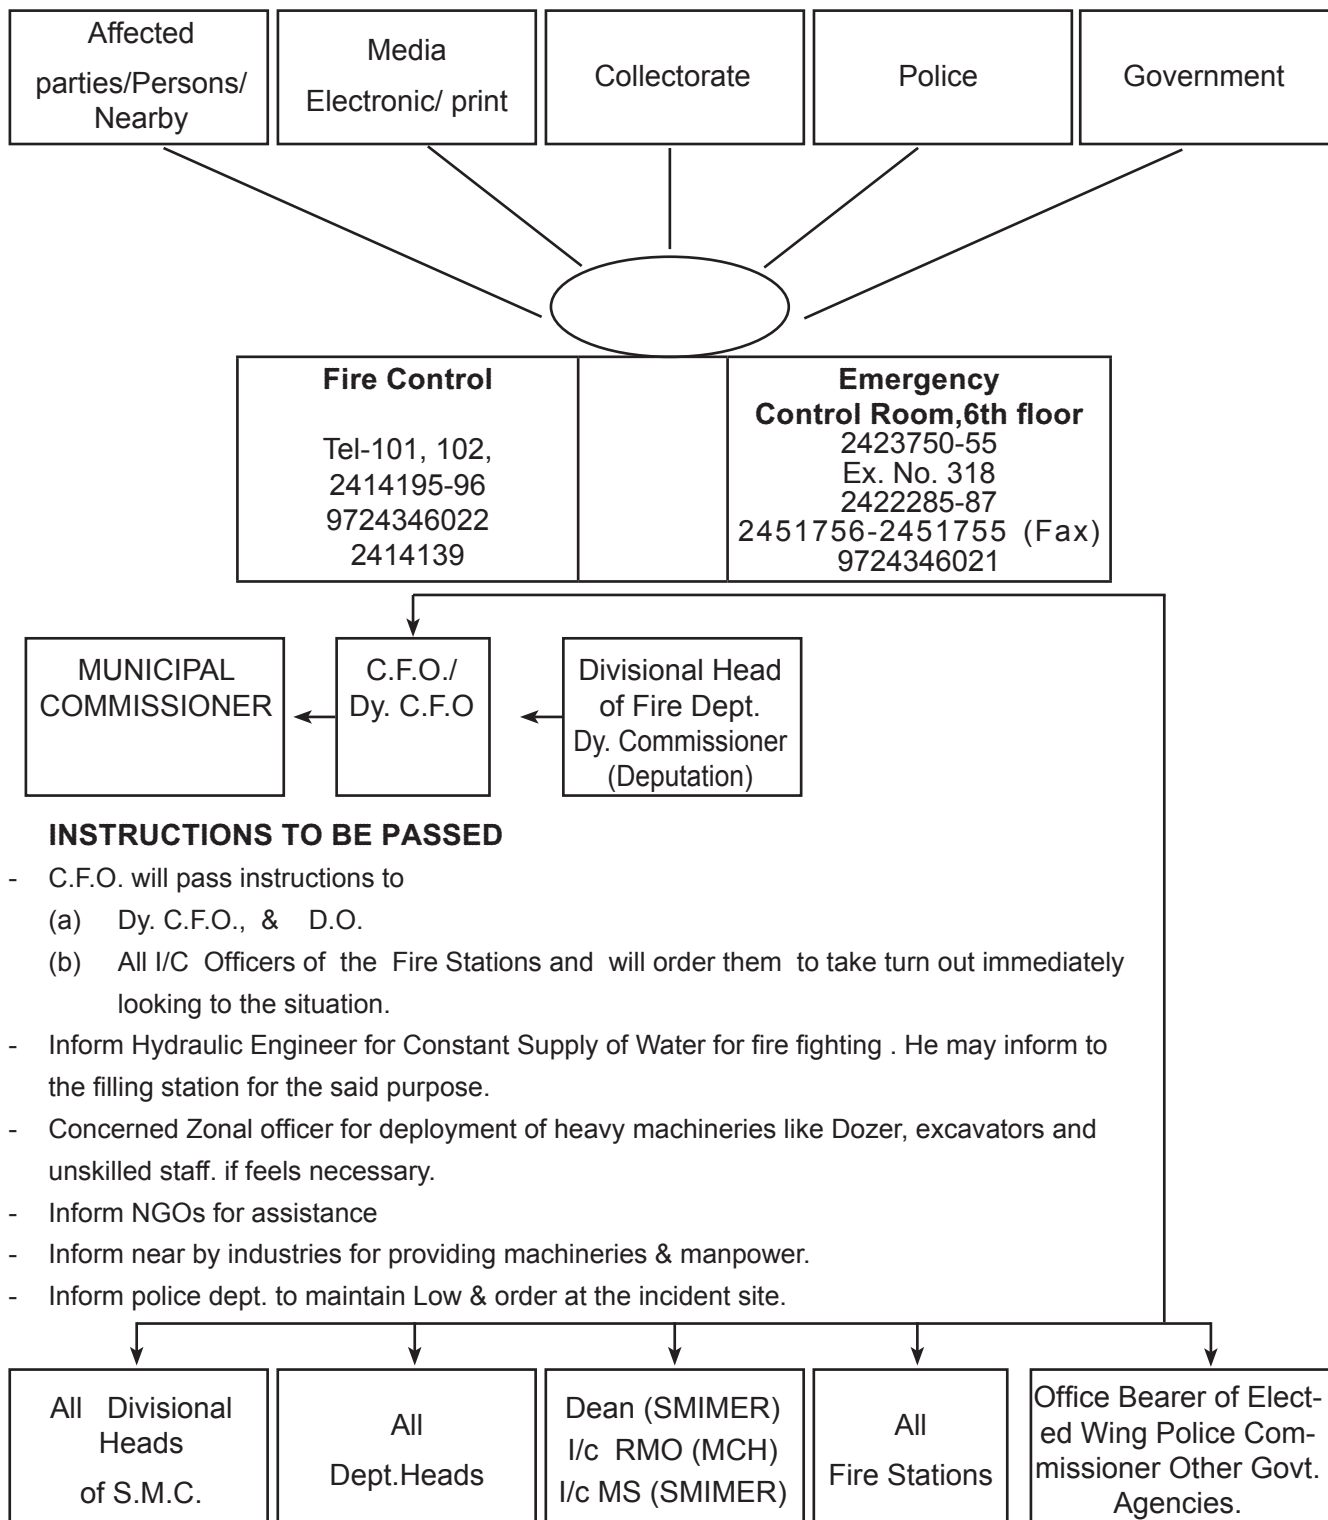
Affected parties/Persons/ Nearby

Media Electronic/ print

Collectorate

Police

Government

Fire Control

Tel-101, 102, 2414195-96 9724346022 2414139

Emergency Control Room,6th floor
2423750-55
Ex. No. 318
2422285-87
2451756-2451755 (Fax)
9724346021

MUNICIPAL COMMISSIONER

C.F.O./ Dy. C.F.O

Divisional Head of Fire Dept. Dy. Commissioner (Deputation)

INSTRUCTIONS TO BE PASSED

- C.F.O. will pass instructions to
(a) Dy. C.F.O., & D.O.
(b) All I/C Officers of the Fire Stations and will order them to take turn out immediately looking to the situation.
- Inform Hydraulic Engineer for Constant Supply of Water for fire fighting . He may inform to the filling station for the said purpose.
- Concerned Zonal officer for deployment of heavy machineries like Dozer, excavators and unskilled staff. if feels necessary.
- Inform NGOs for assistance
- Inform near by industries for providing machineries & manpower.
- Inform police dept. to maintain Low & order at the incident site.

All Divisional Heads of S.M.C.

All Dept.Heads

Dean (SMIMER) I/c RMO (MCH) I/c MS (SMIMER)

All Fire Stations

Office Bearer of Elected Wing Police Commissioner Other Govt. Agencies.